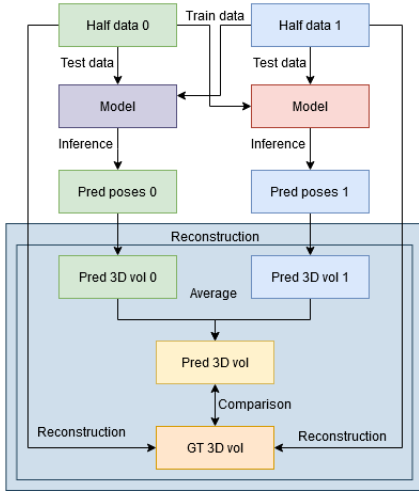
Half data 0

Train data

Half data 1

Test data

Test data

Model

Model

Inference

Inference

Pred poses 0

Pred poses 1

Reconstruction

Pred 3D vol 0

Pred 3D vol 1

Average

Pred 3D vol

Comparison

Reconstruction

GT 3D vol

Reconstruction